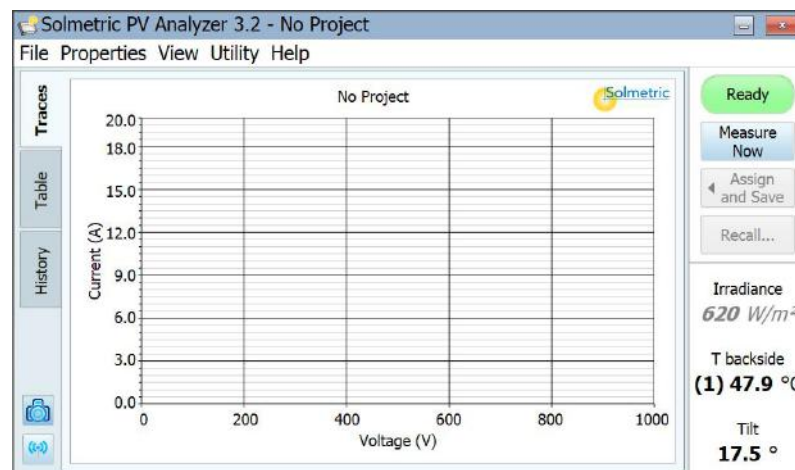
Solmetric PV Analyzer 3.2 - No Project

File Properties View Utility Help

Traces

Table

History

No Project

Solmetric

20.0
18.0
15.0
12.0
9.0
6.0
3.0
0.0

Current (A)

0
200
400
600
800
1000

Voltage (V)

Ready

Measure Now

Assign and Save

Recall...

Irradiance
620 W/m

T backside
(1) 47.9 °

Tilt
17.5 °